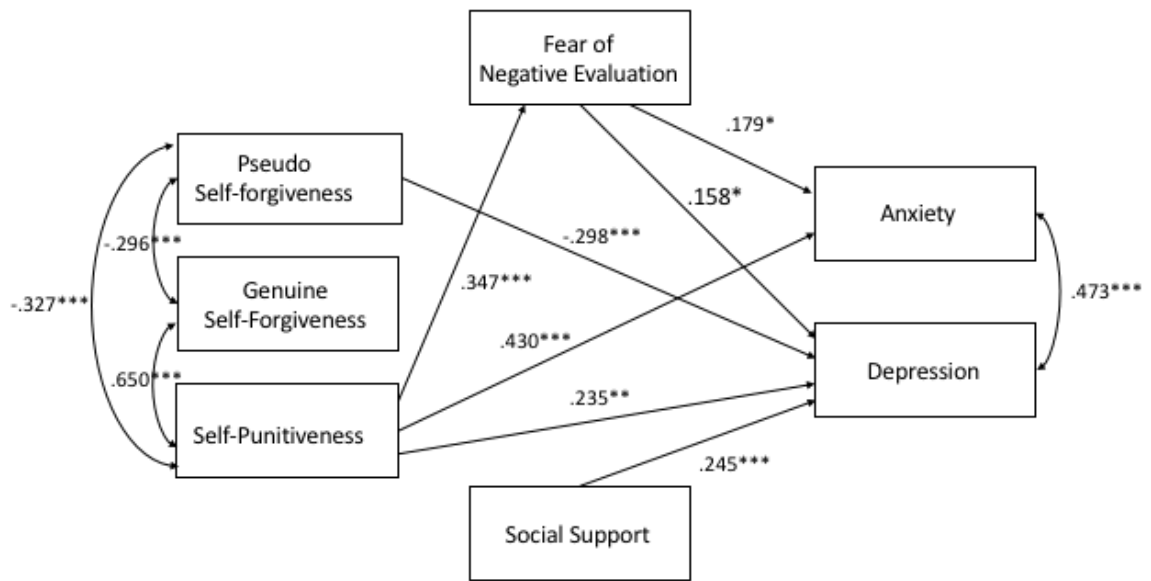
Fear of Negative Evaluation

Pseudo Self-forgiveness

.179*

.158*

Anxiety

-.296***

-.298***

Genuine Self-Forgiveness

.347***

-.327***

.473***

.430***

.650***

Depression

.235**

Self-Punitiveness

.245***

Social Support